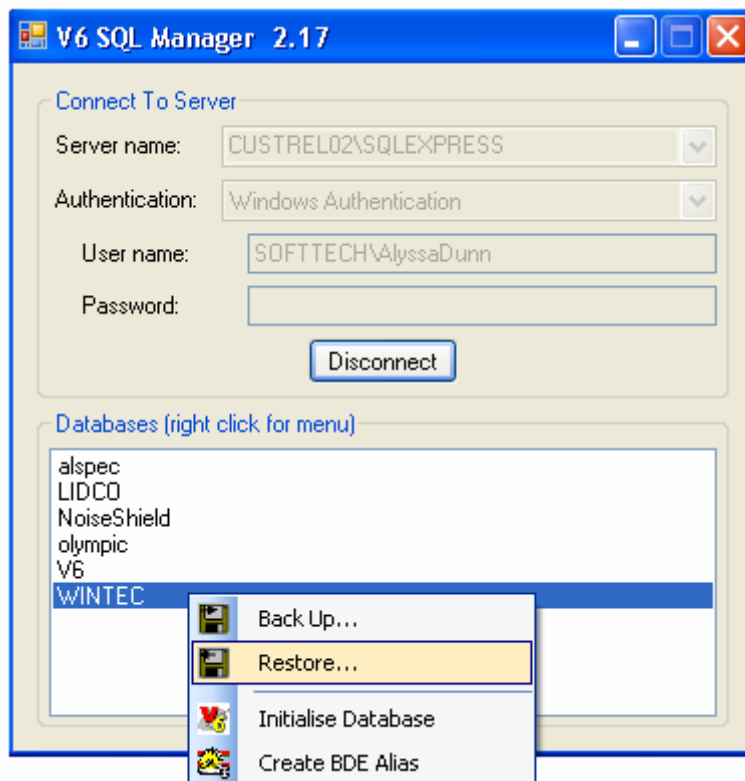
V6 SQL Manager 2.17

Connect To Server

Server name: CUSTREL02\SQLEXPRESS

Authentication: Windows Authentication

User name: SOFTTECH\AlyssaDunn

Password:

Disconnect

Databases (right click for menu)

alspec
LIDCO
NoiseShield
olympic
V6
WINTEC

Back Up...
Restore...
Initialise Database
Create BDE Alias